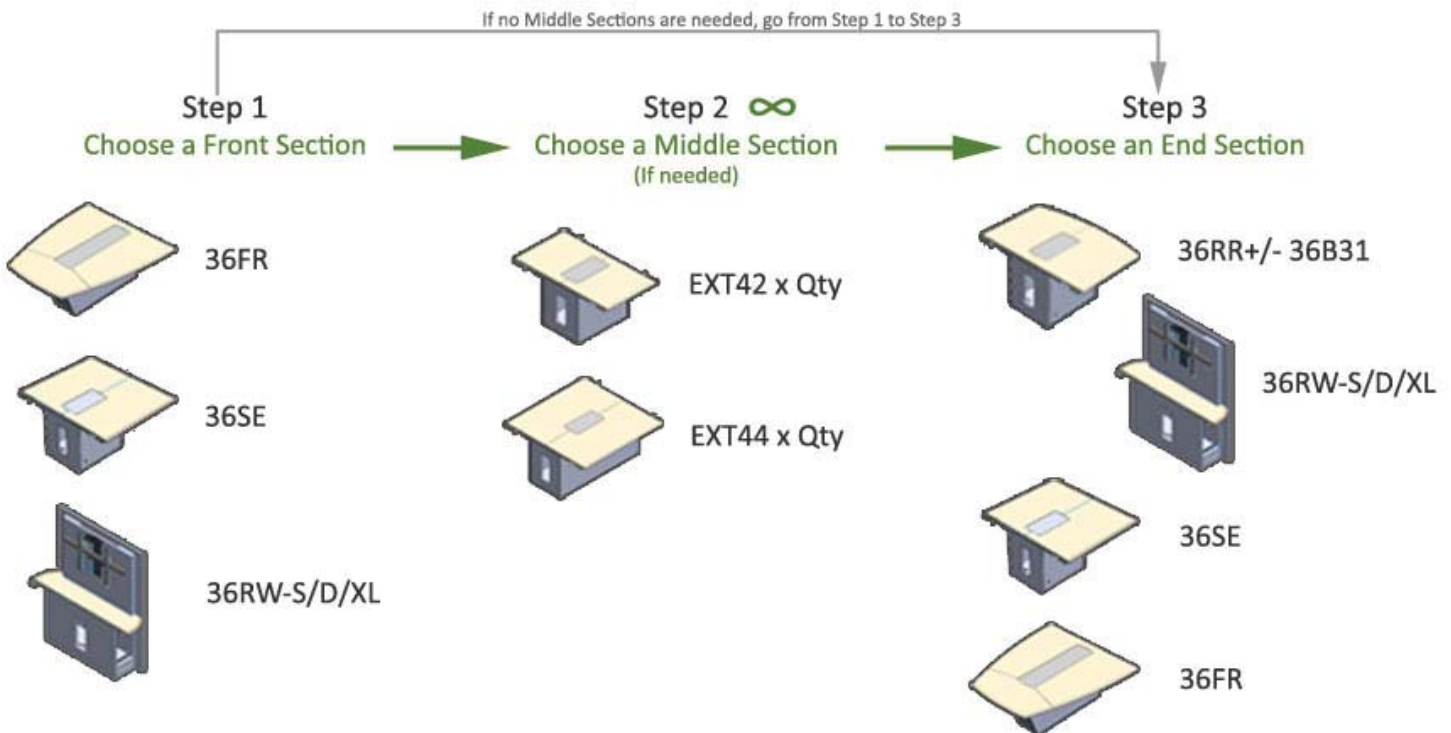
If no Middle Sections are needed, go from Step 1 to Step 3

Step 1
Choose a Front Section

36FR

36SE

36RW-S/D/XL

Step 2 ∞
Choose a Middle Section
(If needed)

EXT42 x Qty

EXT44 x Qty

Step 3
Choose an End Section

36RR+/- 36B31

36RW-S/D/XL

36SE

36FR